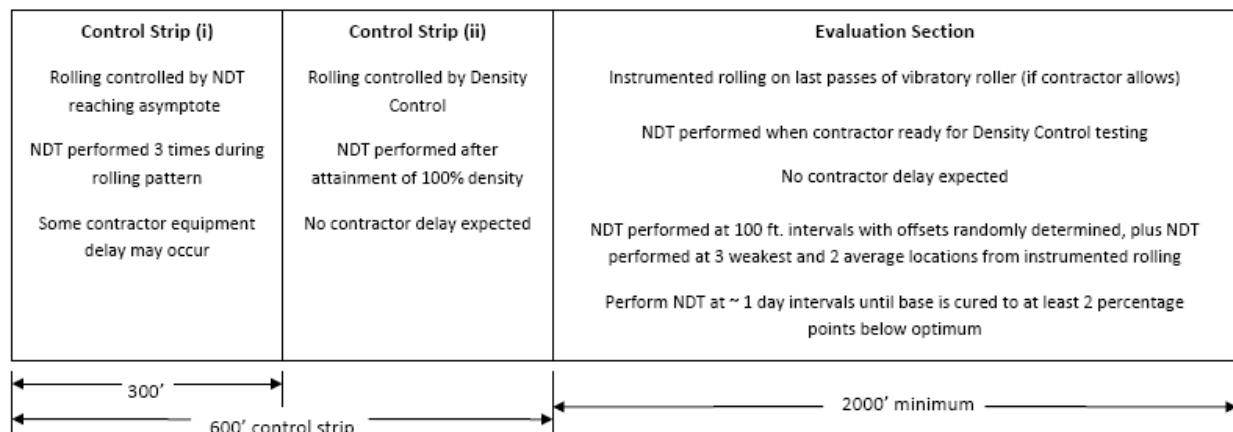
| Control Strip (i) | Control Strip (ii) | Evaluation Section |
|---|---|---|
| Rolling controlled by NDT reaching asymptote<br><br>NDT performed 3 times during rolling pattern<br><br>Some contractor equipment delay may occur | Rolling controlled by Density Control<br><br>NDT performed after attainment of 100% density<br><br>No contractor delay expected | Instrumented rolling on last passes of vibratory roller (if contractor allows)<br><br>NDT performed when contractor ready for Density Control testing<br><br>No contractor delay expected<br><br>NDT performed at 100 ft. intervals with offsets randomly determined, plus NDT performed at 3 weakest and 2 average locations from instrumented rolling<br><br>Perform NDT at ~ 1 day intervals until base is cured to at least 2 percentage points below optimum |

300'

600' control strip

2000' minimum